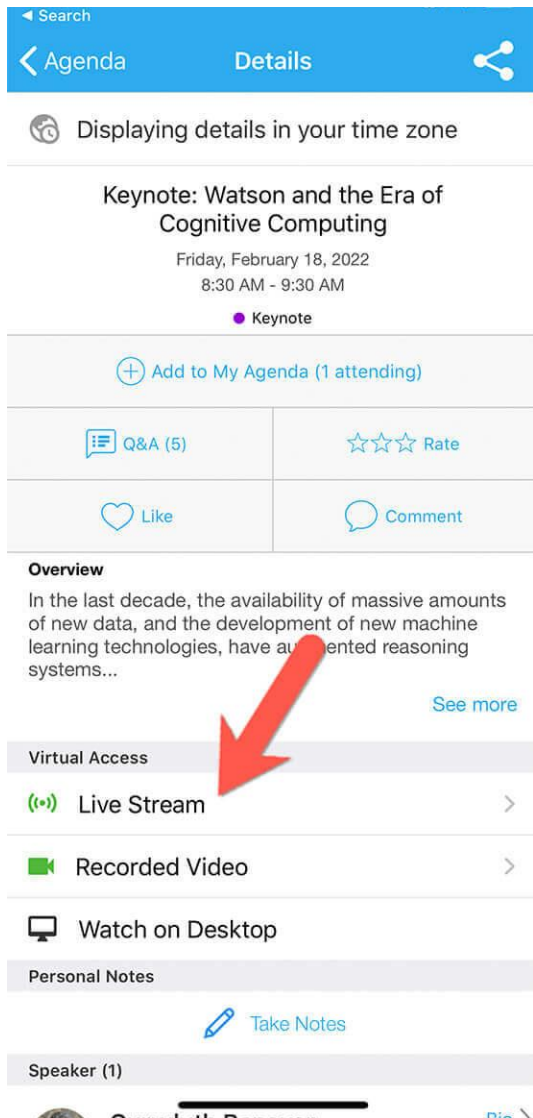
◀ Search

Agenda

Details

Displaying details in your time zone

Keynote: Watson and the Era of Cognitive Computing

Friday, February 18, 2022
8:30 AM - 9:30 AM

Keynote

Add to My Agenda (1 attending)

Q&A (5)

Rate

Like

Comment

Overview

In the last decade, the availability of massive amounts of new data, and the development of new machine learning technologies, have au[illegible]ented reasoning systems...

See more

Virtual Access

Live Stream

Recorded Video

Watch on Desktop

Personal Notes

Take Notes

Speaker (1)

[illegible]